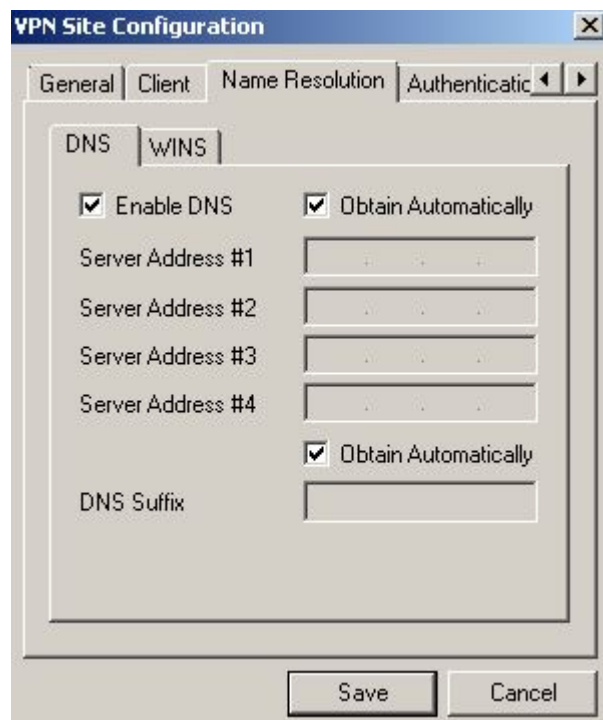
VPN Site Configuration

X

General | Client | Name Resolution | Authenticatic

DNS | WINS

☑ Enable DNS ☑ Obtain Automatically

Server Address #1

Server Address #2

Server Address #3

Server Address #4

☑ Obtain Automatically

DNS Suffix

Save Cancel